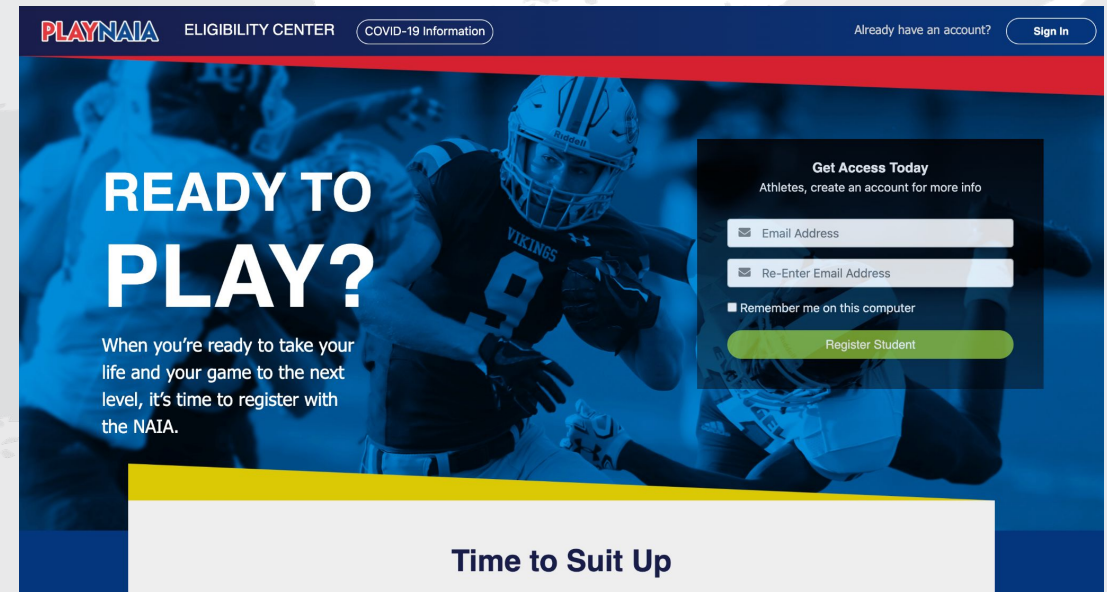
PLAYNAIA ELIGIBILITY CENTER COVID-19 Information

Already have an account? Sign In

READY TO PLAY?

When you're ready to take your life and your game to the next level, it's time to register with the NAIA.

VIKINGS

9

Riddell

Get Access Today
Athletes, create an account for more info

Email Address

Re-Enter Email Address

Remember me on this computer

Register Student

Time to Suit Up